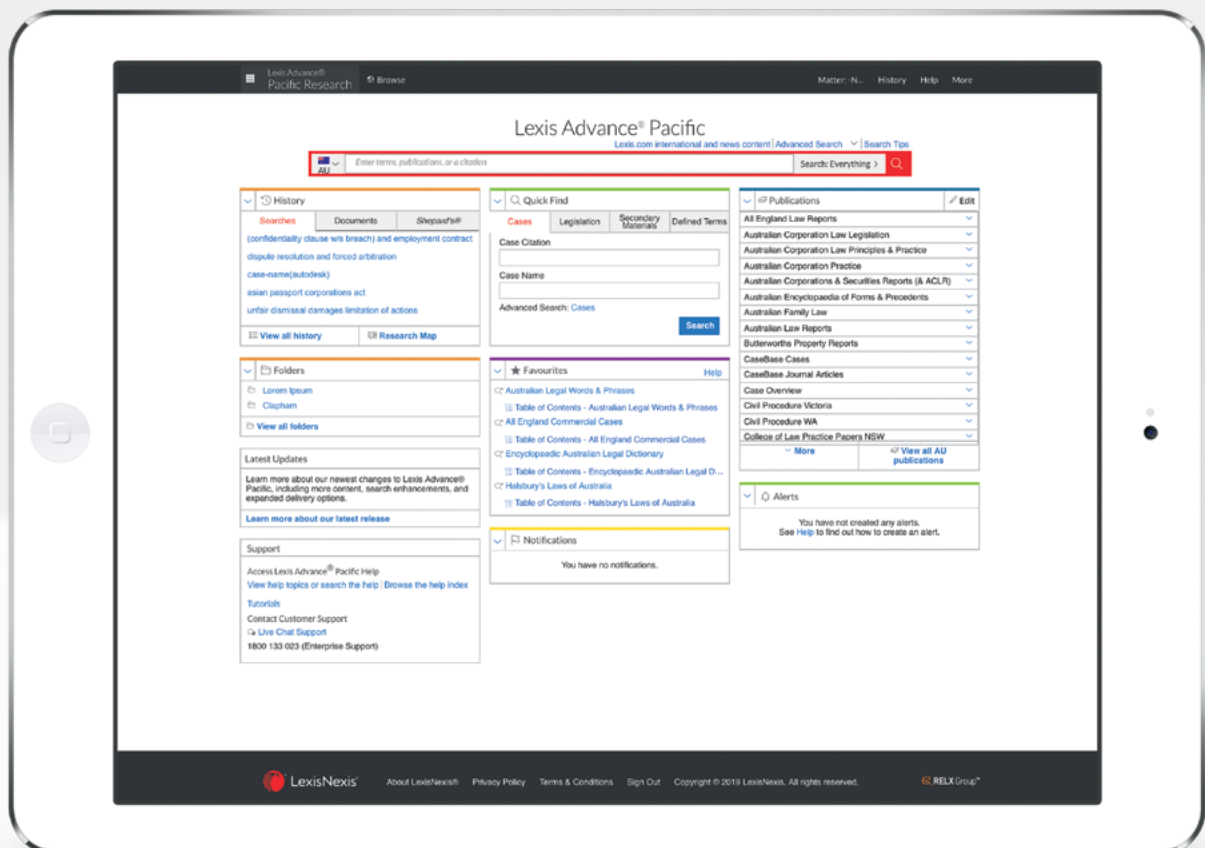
Lexis Advance® Pacific Research Browse

Matter: -N.. History Help More

Lexis Advance® Pacific

Lexis.com international and news content | Advanced Search | Search Tips

AU Enter terms, publications, or a citation Search: Everything >

History

Searches | Documents | Shepard's®

(confidentiality clause w/s breach) and employment contract

dispute resolution and forced arbitration

case-name(autodesk)

asian passport corporations act

unfair dismissal damages limitation of actions

View all history | Research Map

Folders

Lorem Ipsum

Clapham

View all folders

Latest Updates

Learn more about our newest changes to Lexis Advance® Pacific, including more content, search enhancements, and expanded delivery options.

Learn more about our latest release

Support

Access Lexis Advance® Pacific Help

View help topics or search the help | Browse the help index

Tutorials

Contact Customer Support

Live Chat Support

1800 133 023 (Enterprise Support)

Quick Find

Cases | Legislation | Secondary Materials | Defined Terms

Case Citation

Case Name

Advanced Search: Cases

Search

Favourites Help

Australian Legal Words & Phrases

Table of Contents - Australian Legal Words & Phrases

All England Commercial Cases

Table of Contents - All England Commercial Cases

Encyclopaedic Australian Legal Dictionary

Table of Contents - Encyclopaedic Australian Legal D...

Halsbury's Laws of Australia

Table of Contents - Halsbury's Laws of Australia

Notifications

You have no notifications.

Publications Edit

All England Law Reports

Australian Corporation Law Legislation

Australian Corporation Law Principles & Practice

Australian Corporation Practice

Australian Corporations & Securities Reports (& ACLR)

Australian Encyclopaedia of Forms & Precedents

Australian Family Law

Australian Law Reports

Butterworths Property Reports

CaseBase Cases

CaseBase Journal Articles

Case Overview

Civil Procedure Victoria

Civil Procedure WA

College of Law Practice Papers NSW

More | View all AU publications

Alerts

You have not created any alerts.
See Help to find out how to create an alert.

LexisNexis® About LexisNexis® Privacy Policy Terms & Conditions Sign Out Copyright © 2019 LexisNexis. All rights reserved. RELX Group™